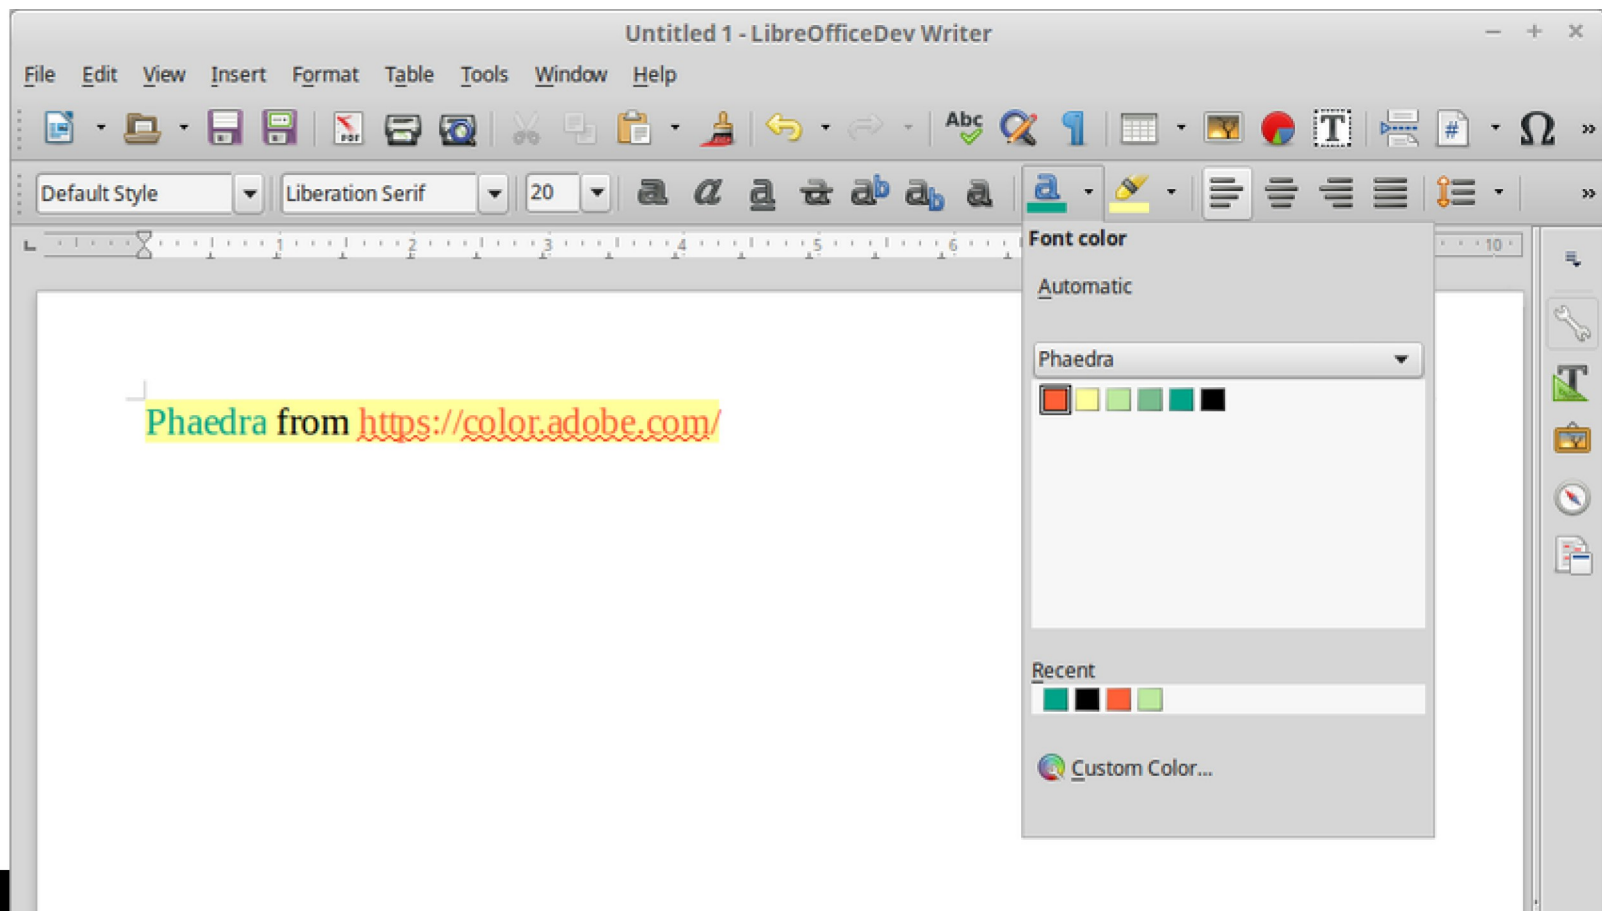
Untitled 1 - LibreOfficeDev Writer

File Edit View Insert Format Table Tools Window Help

Default Style Liberation Serif 20

Font color

Automatic

Phaedra

Recent

Custom Color...

Phaedra from https://color.adobe.com/